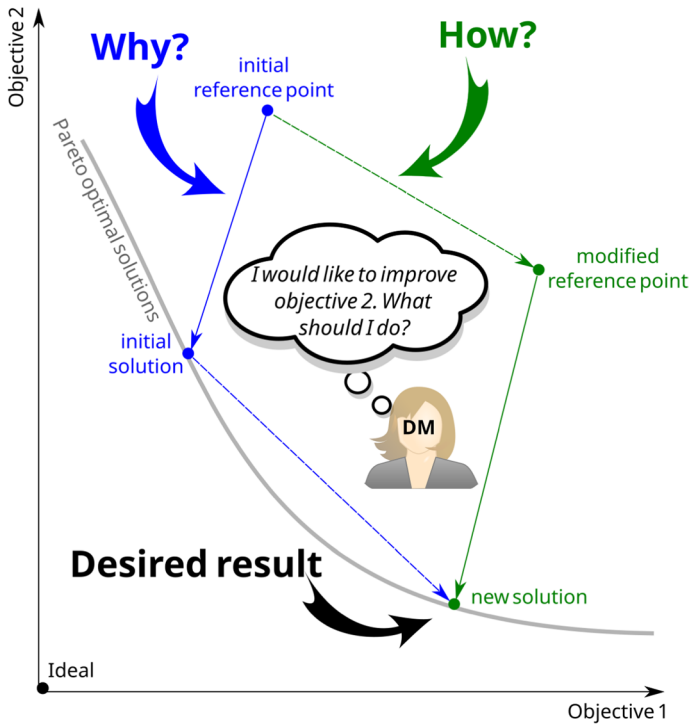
Objective 2

Why?

initial reference point

How?

Pareto optimal solutions

I would like to improve objective 2. What should I do?

modified reference point

initial solution

DM

Desired result

new solution

Ideal

Objective 1